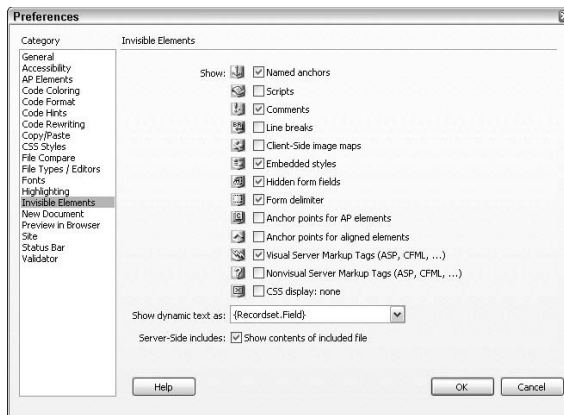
Preferences

Category

General
Accessibility
AP Elements
Code Coloring
Code Format
Code Hints
Code Rewriting
Copy/Paste
CSS Styles
File Compare
File Types / Editors
Fonts
Highlighting
Invisible Elements
New Document
Preview in Browser
Site
Status Bar
Validator

Invisible Elements

Show: ☑ Named anchors
☐ Scripts
☑ Comments
☐ Line breaks
☐ Client-Side image maps
☑ Embedded styles
☑ Hidden form fields
☑ Form delimiter
☐ Anchor points for AP elements
☐ Anchor points for aligned elements
☑ Visual Server Markup Tags (ASP, CFML, ...)
☐ Nonvisual Server Markup Tags (ASP, CFML, ...)
☐ CSS display: none

Show dynamic text as: {Recordset.Field}

Server-Side includes: ☑ Show contents of included file

Help

OK

Cancel